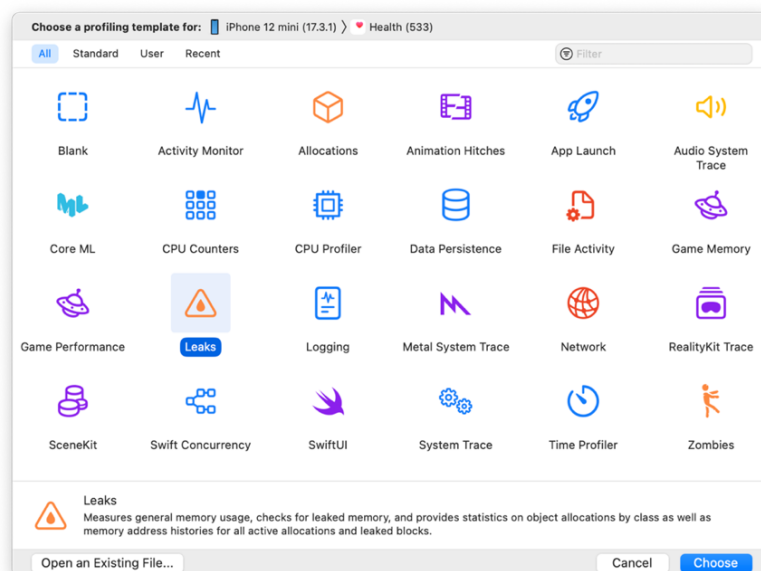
Choose a profiling template for: iPhone 12 mini (17.3.1) 〉 Health (533)

All Standard User Recent

Filter

Blank
Activity Monitor
Allocations
Animation Hitches
App Launch
Audio System Trace

Core ML
CPU Counters
CPU Profiler
Data Persistence
File Activity
Game Memory

Game Performance
Leaks
Logging
Metal System Trace
Network
RealityKit Trace

SceneKit
Swift Concurrency
SwiftUI
System Trace
Time Profiler
Zombies

Leaks
Measures general memory usage, checks for leaked memory, and provides statistics on object allocations by class as well as memory address histories for all active allocations and leaked blocks.

Open an Existing File...
Cancel
Choose